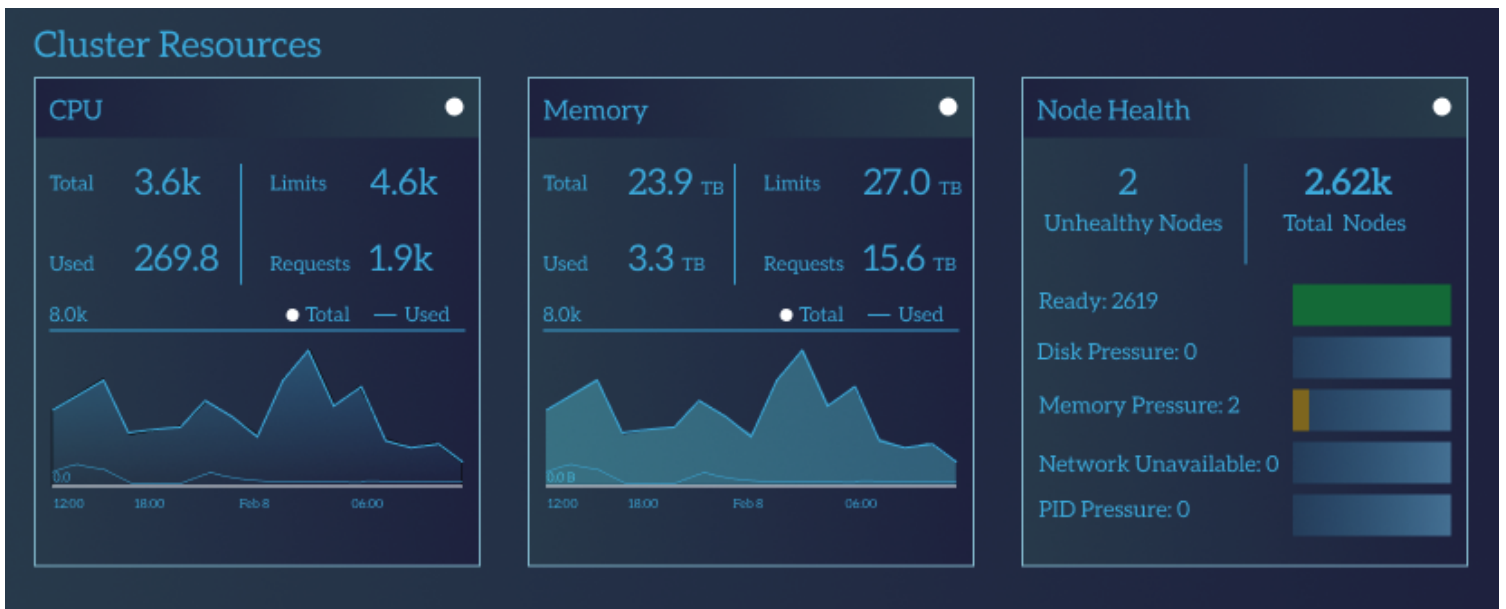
Cluster Resources

CPU

Total 3.6k
Limits 4.6k
Used 269.8
Requests 1.9k

8.0k
Total — Used
0.0
12:00 18:00 Feb 8 06:00

Memory

Total 23.9 TB
Limits 27.0 TB
Used 3.3 TB
Requests 15.6 TB

8.0k
Total — Used
0.0 B
12:00 18:00 Feb 8 06:00

Node Health

2
Unhealthy Nodes

2.62k
Total Nodes

Ready: 2619
Disk Pressure: 0
Memory Pressure: 2
Network Unavailable: 0
PID Pressure: 0